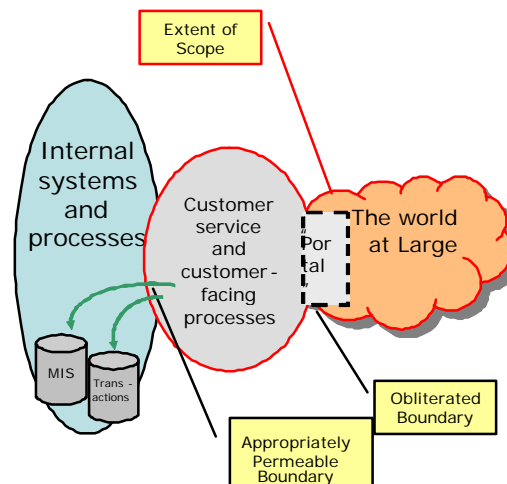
Extent of Scope

Internal systems and processes

Customer service and customer - facing processes

"Portal"

The world at Large

MIS

Trans - actions

Obliterated Boundary

Appropriately Permeable Boundary